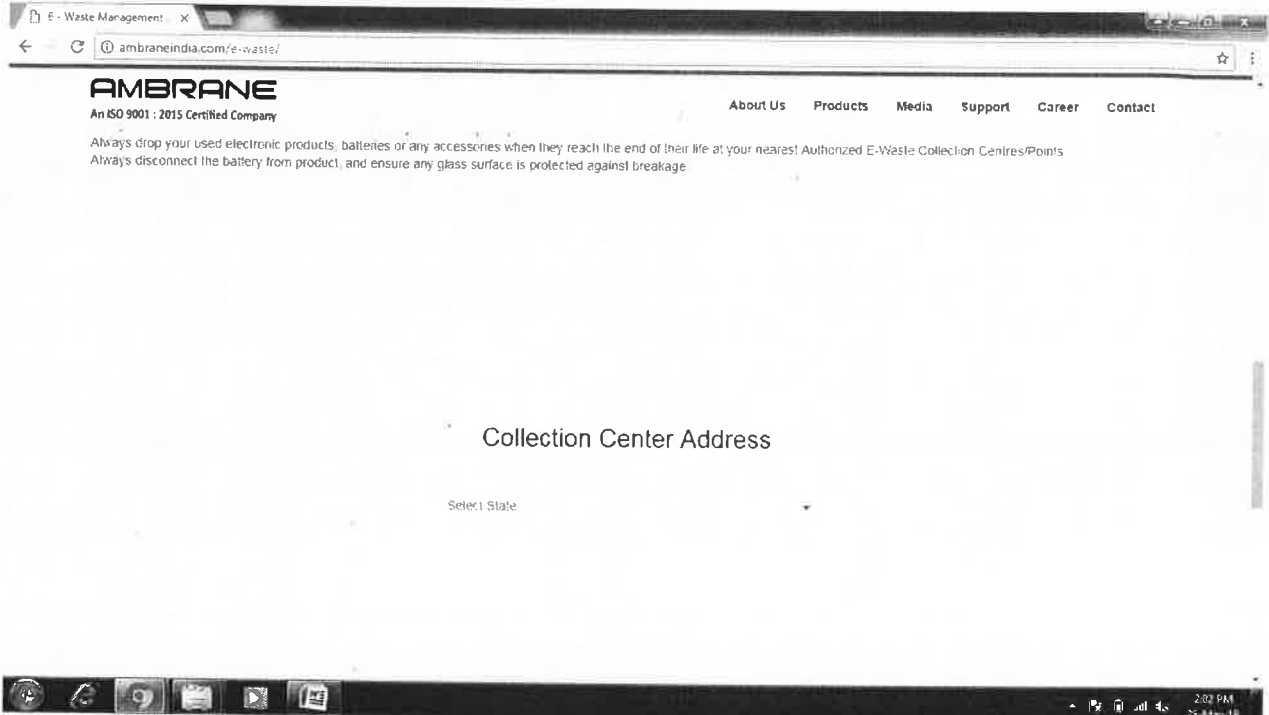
E - Waste Management ×

ambraneindia.com/e-waste/

AMBRANE
An ISO 9001 : 2015 Certified Company

About Us Products Media Support Career Contact

Always drop your used electronic products, batteries or any accessories when they reach the end of their life at your nearest Authorized E-Waste Collection Centres/Points
Always disconnect the battery from product, and ensure any glass surface is protected against breakage

Collection Center Address

Select State

2:02 PM
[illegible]